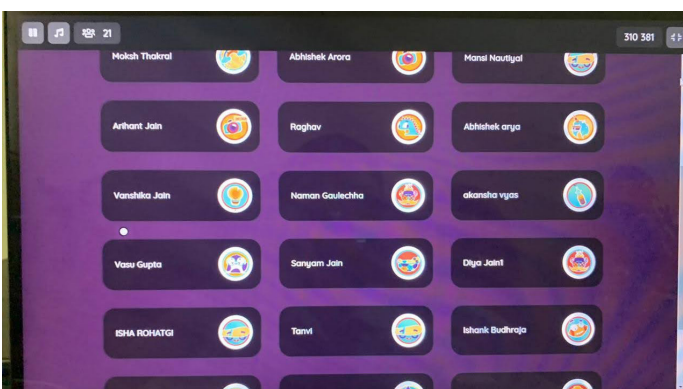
21

310 381

Moksh Thakral
Abhishek Arora
Mansi Nautiyal
Arihant Jain
Raghav
Abhishek arya
Vanshika Jain
Naman Gaulechha
akansha vyas
Vasu Gupta
Sanyam Jain
Diya Jain1
ISHA ROHATGI
Tanvi
Ishank Budhraja